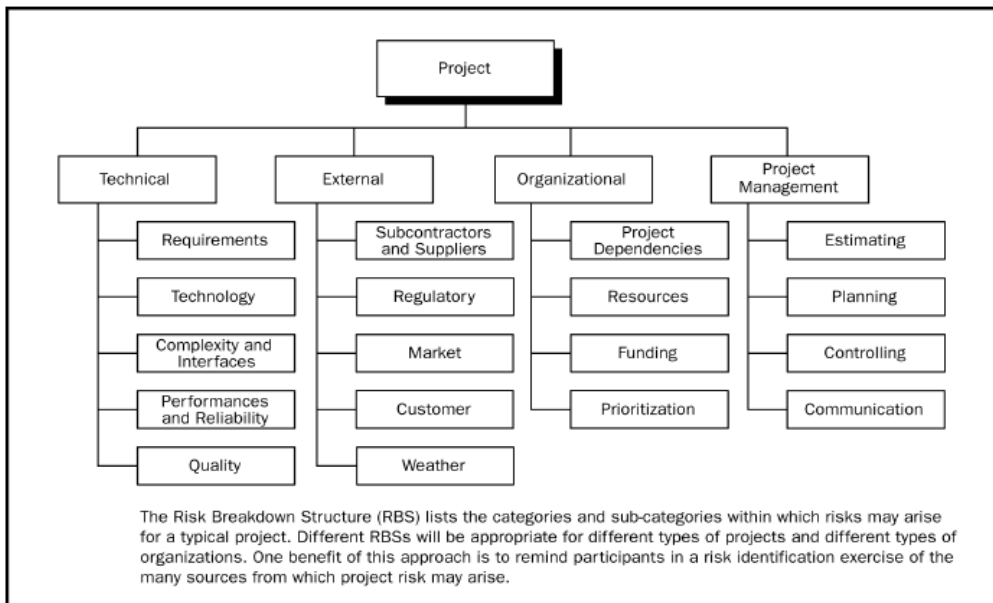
Project

Technical

Requirements

Technology

Complexity and Interfaces

Performances and Reliability

Quality

External

Subcontractors and Suppliers

Regulatory

Market

Customer

Weather

Organizational

Project Dependencies

Resources

Funding

Prioritization

Project Management

Estimating

Planning

Controlling

Communication

The Risk Breakdown Structure (RBS) lists the categories and sub-categories within which risks may arise for a typical project. Different RBSs will be appropriate for different types of projects and different types of organizations. One benefit of this approach is to remind participants in a risk identification exercise of the many sources from which project risk may arise.